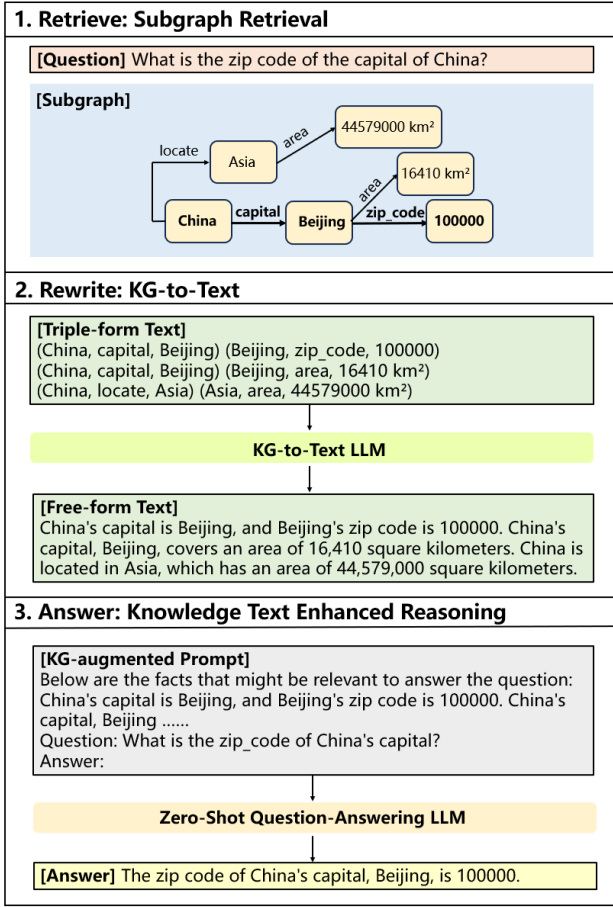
1. Retrieve: Subgraph Retrieval

[Question] What is the zip code of the capital of China?

[Subgraph]

locate

Asia

area

44579000 km²

16410 km²

area

China

capital

Beijing

zip_code

100000

2. Rewrite: KG-to-Text

[Triple-form Text]
(China, capital, Beijing) (Beijing, zip_code, 100000)
(China, capital, Beijing) (Beijing, area, 16410 km²)
(China, locate, Asia) (Asia, area, 44579000 km²)

KG-to-Text LLM

[Free-form Text]
China's capital is Beijing, and Beijing's zip code is 100000. China's capital, Beijing, covers an area of 16,410 square kilometers. China is located in Asia, which has an area of 44,579,000 square kilometers.

3. Answer: Knowledge Text Enhanced Reasoning

[KG-augmented Prompt]
Below are the facts that might be relevant to answer the question:
China's capital is Beijing, and Beijing's zip code is 100000. China's capital, Beijing ......
Question: What is the zip_code of China's capital?
Answer:

Zero-Shot Question-Answering LLM

[Answer] The zip code of China's capital, Beijing, is 100000.